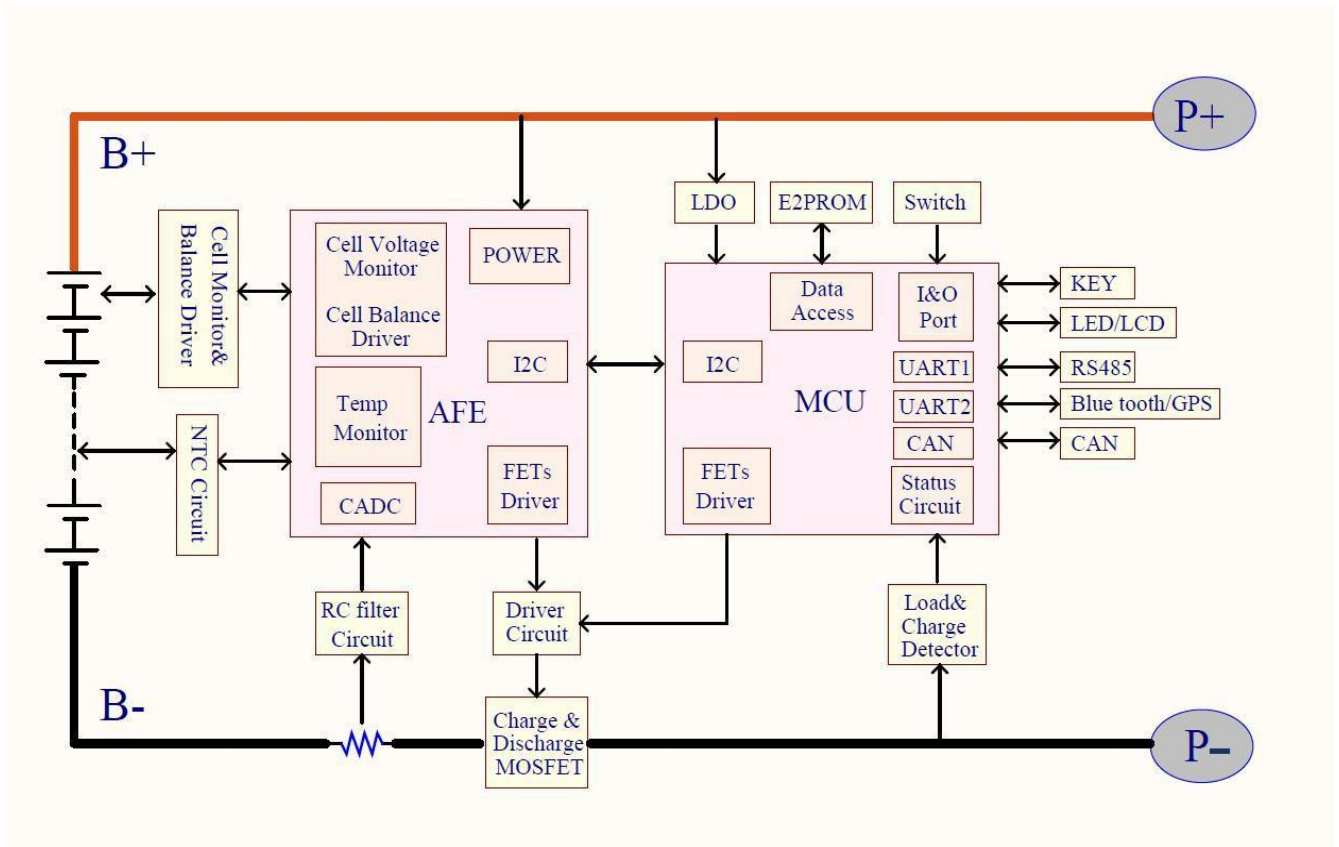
P+

B+

Cell Monitor& Balance Driver

Cell Voltage Monitor

Cell Balance Driver

POWER

I2C

Temp Monitor

AFE

FETs Driver

CADC

NTC Circuit

LDO

E2PROM

Switch

Data Access

I&O Port

I2C

UART1

MCU

UART2

CAN

FETs Driver

Status Circuit

KEY

LED/LCD

RS485

Blue tooth/GPS

CAN

RC filter Circuit

Driver Circuit

Load& Charge Detector

B-

Charge & Discharge MOSFET

P-